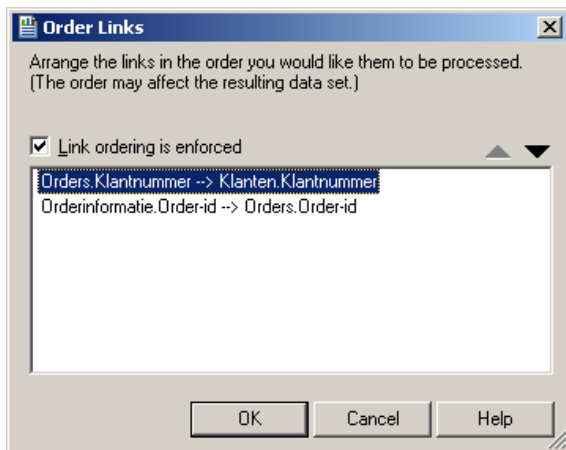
Order Links

Arrange the links in the order you would like them to be processed. (The order may affect the resulting data set.)

Link ordering is enforced

Orders.Klantnummer --> Klanten.Klantnummer
Orderinformatie.Order-id --> Orders.Order-id

OK
Cancel
Help